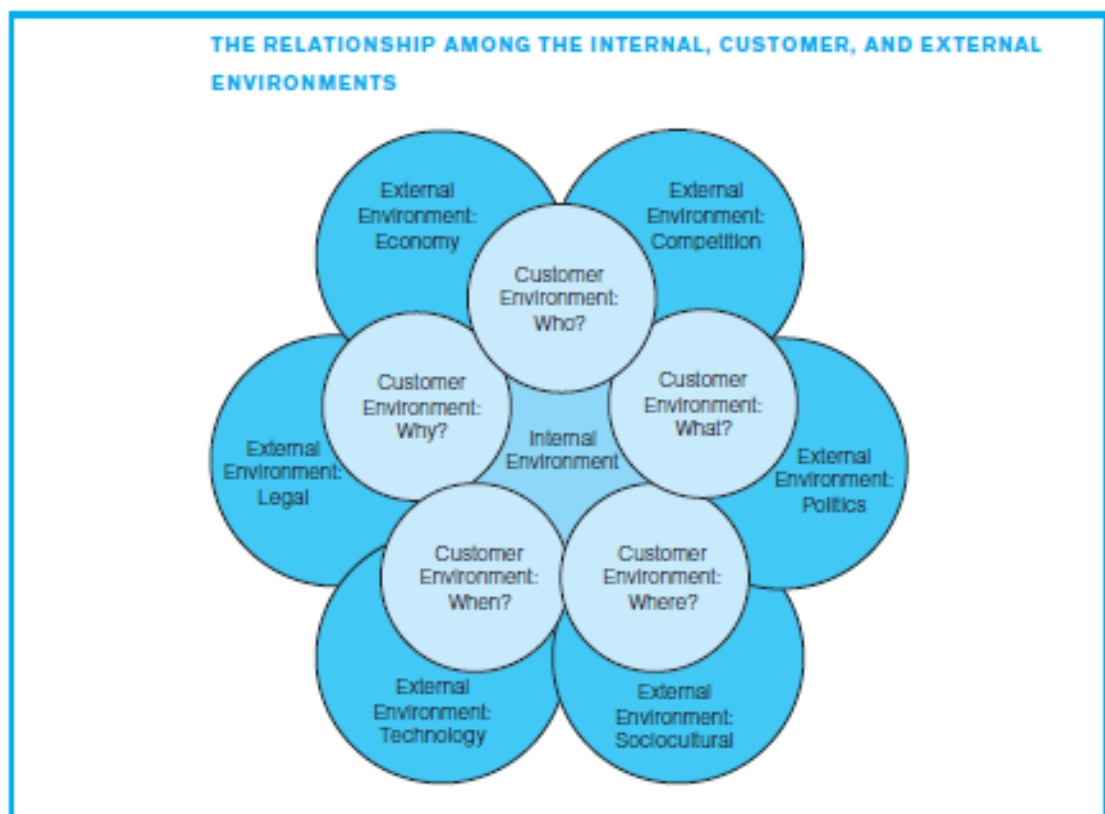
THE RELATIONSHIP AMONG THE INTERNAL, CUSTOMER, AND EXTERNAL ENVIRONMENTS

External Environment: Economy

External Environment: Competition

Customer Environment: Who?

Customer Environment: Why?

Customer Environment: What?

External Environment: Legal

Internal Environment

External Environment: Politics

Customer Environment: When?

Customer Environment: Where?

External Environment: Technology

External Environment: Sociocultural